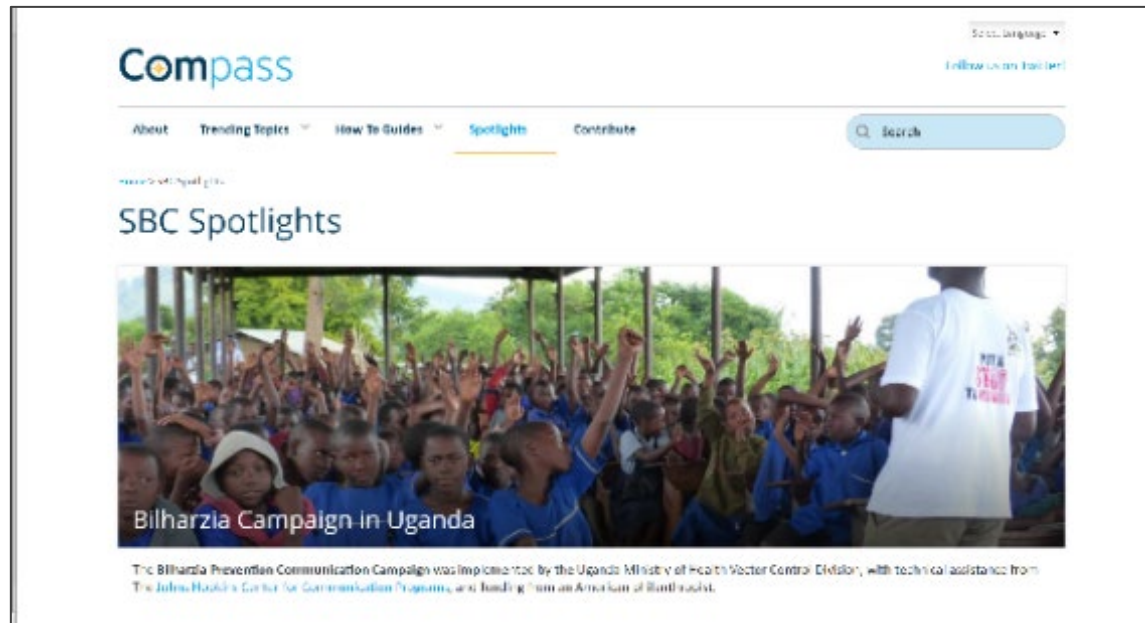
Select Language ▾

Compass

Follow us on Twitter!

About
Trending Topics
How To Guides
Spotlights
Contribute

Search

Home > SBC Spotlights

SBC Spotlights

Bilharzia Campaign in Uganda

The Bilharzia Prevention Communication Campaign was implemented by the Uganda Ministry of Health Vector Control Division, with technical assistance from The Johns Hopkins Center for Communication Programs, and funding from an American philanthropist.